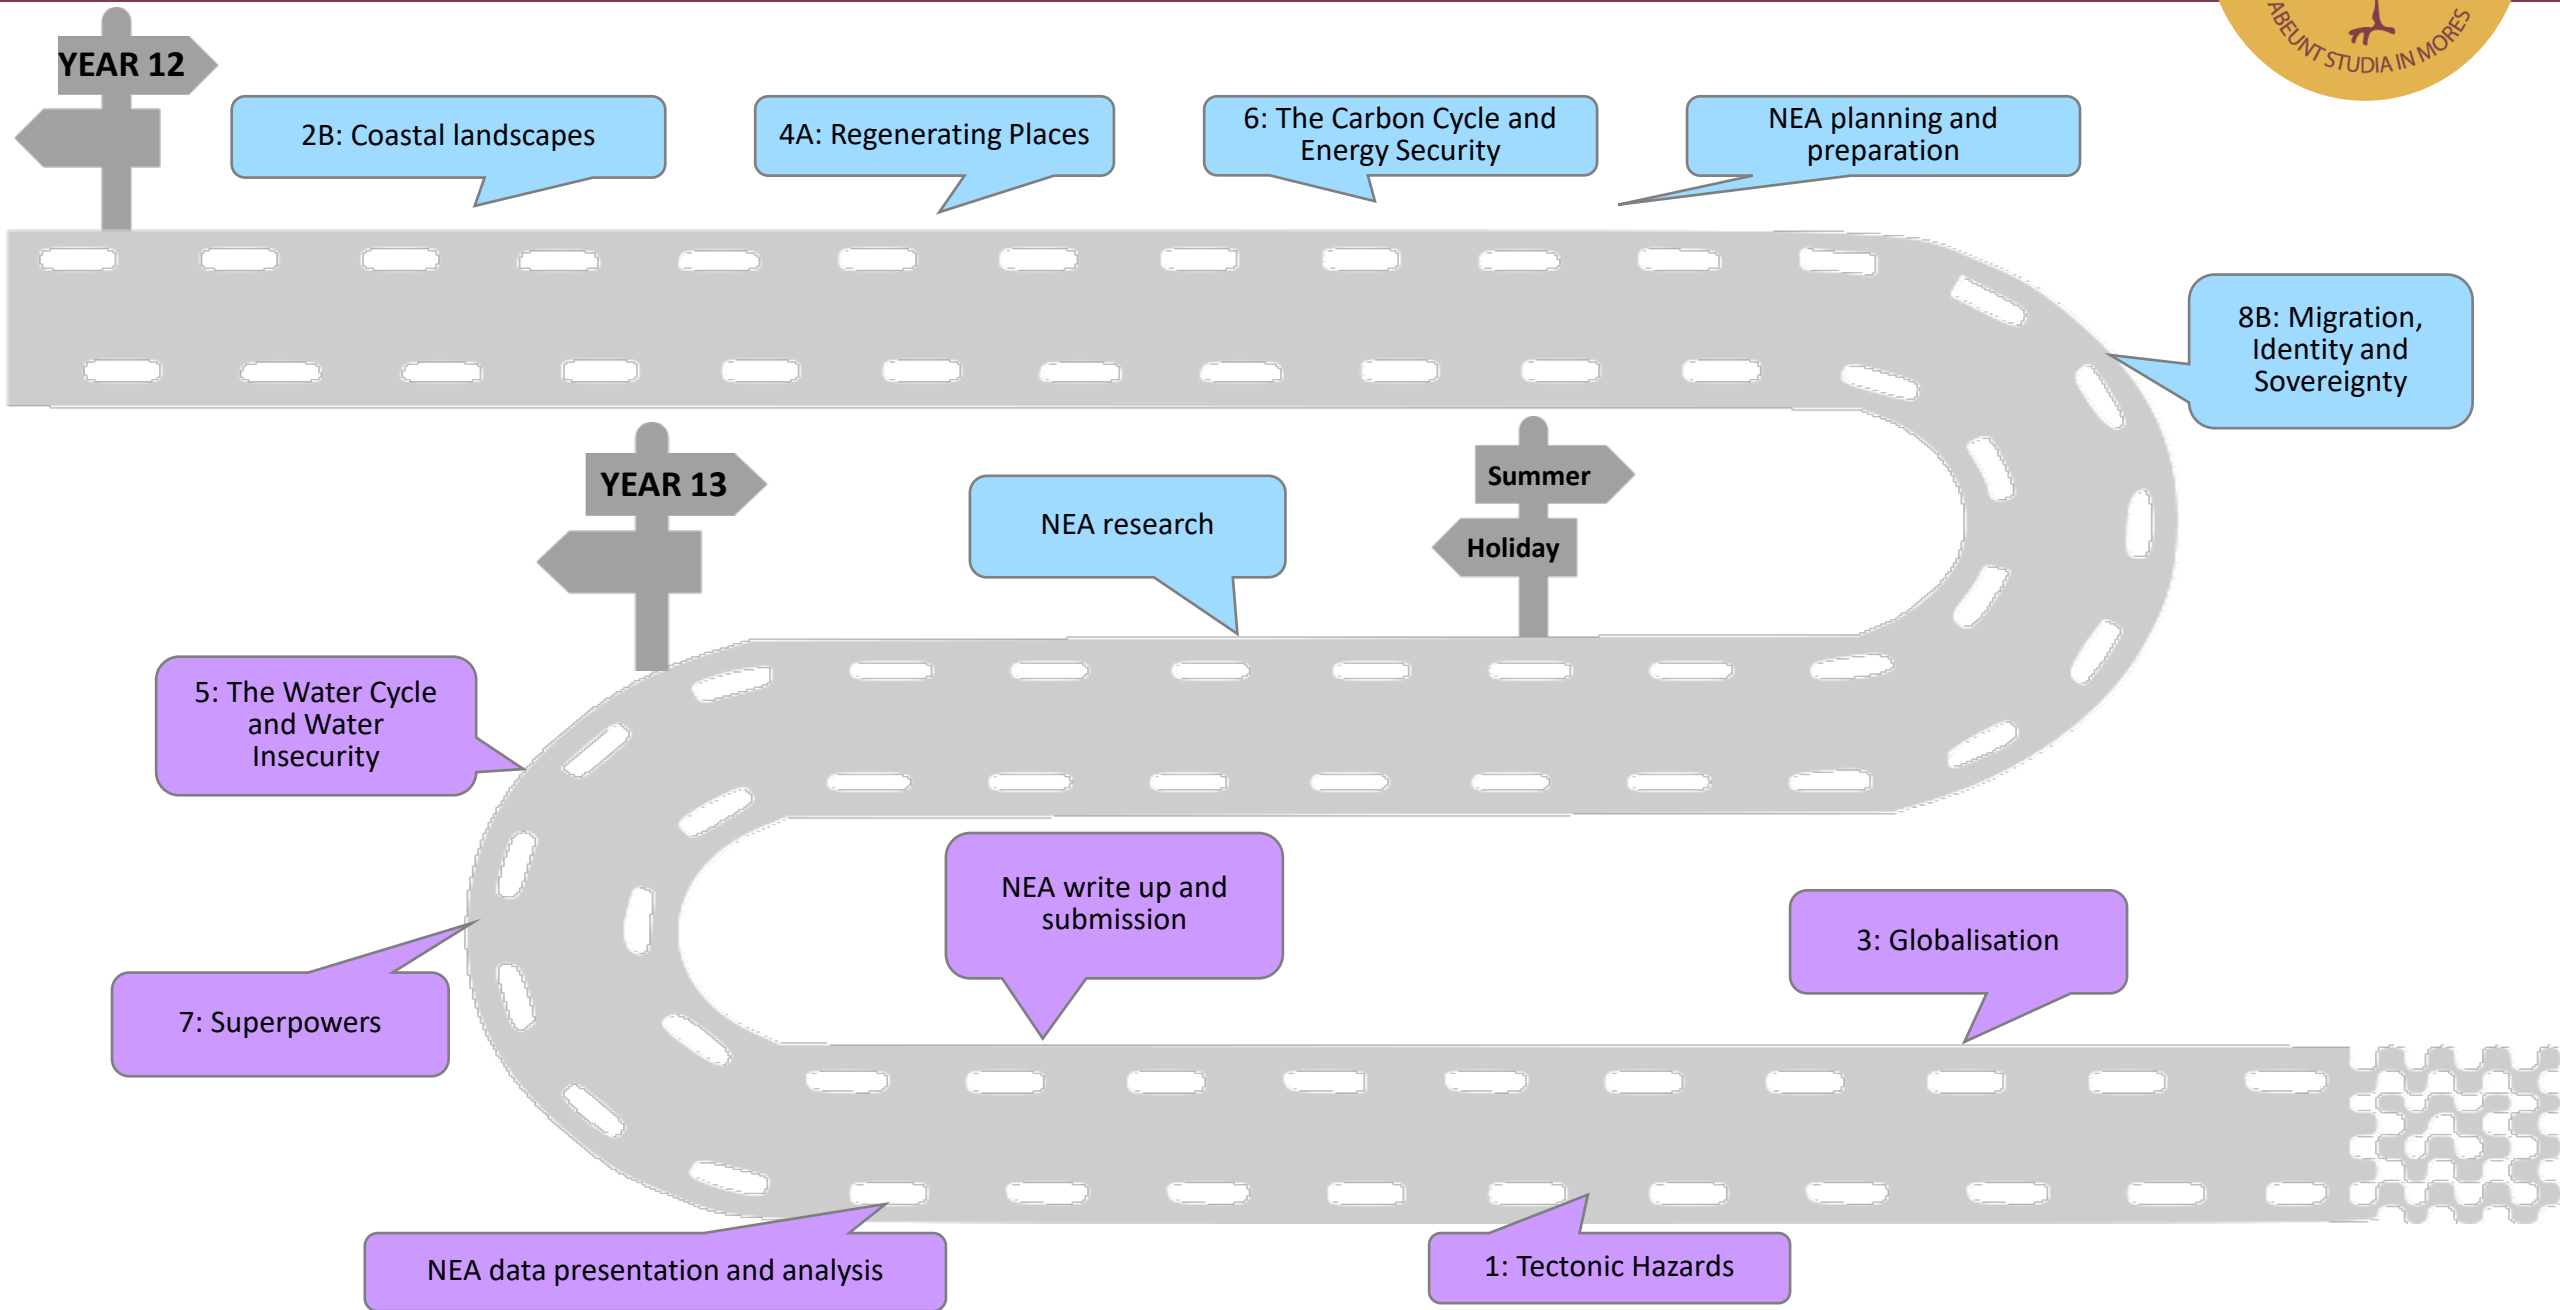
ABEUNT STUDIA IN MORES

YEAR 12

2B: Coastal landscapes

4A: Regenerating Places

6: The Carbon Cycle and Energy Security

NEA planning and preparation

8B: Migration, Identity and Sovereignty

YEAR 13

NEA research

Summer

Holiday

5: The Water Cycle and Water Insecurity

NEA write up and submission

3: Globalisation

7: Superpowers

NEA data presentation and analysis

1: Tectonic Hazards